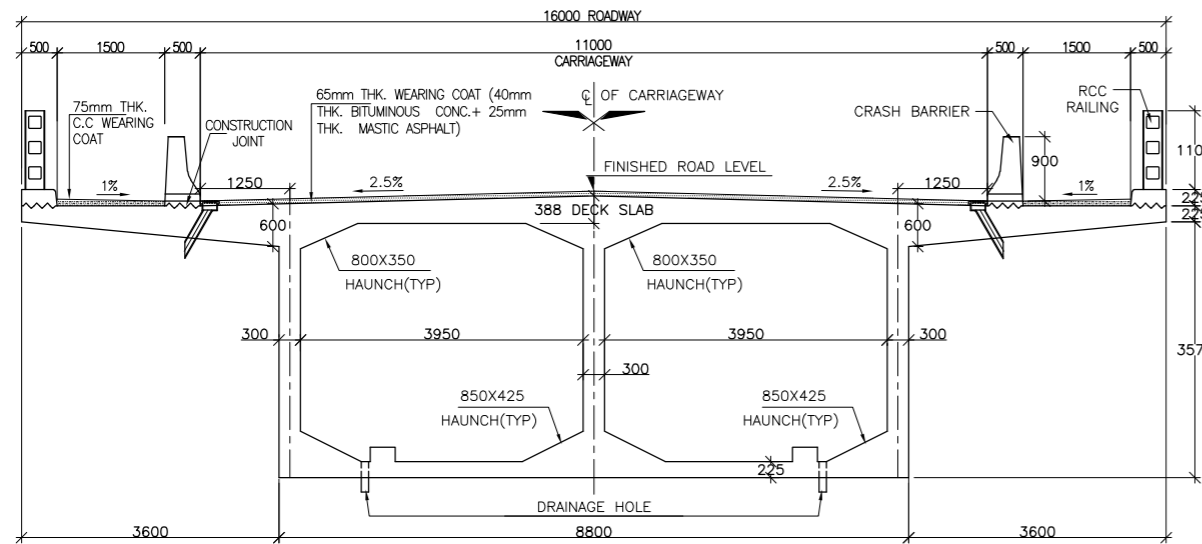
16000 ROADWAY

500 1500 500

11000
CARRIAGEWAY

500 1500 500

75mm THK. C.C WEARING COAT

CONSTRUCTION JOINT

65mm THK. WEARING COAT (40mm THK. BITUMINOUS CONC.+ 25mm THK. MASTIC ASPHALT)

℄ OF CARRIAGEWAY

CRASH BARRIER

RCC RAILING

110

900

FINISHED ROAD LEVEL

1%
1250
2.5%
2.5%
1250
1%

22
22

388 DECK SLAB

600
600

800X350 HAUNCH(TYP)
800X350 HAUNCH(TYP)

300
3950
3950
300

357

300

850X425 HAUNCH(TYP)
850X425 HAUNCH(TYP)

225

DRAINAGE HOLE

3600
8800
3600